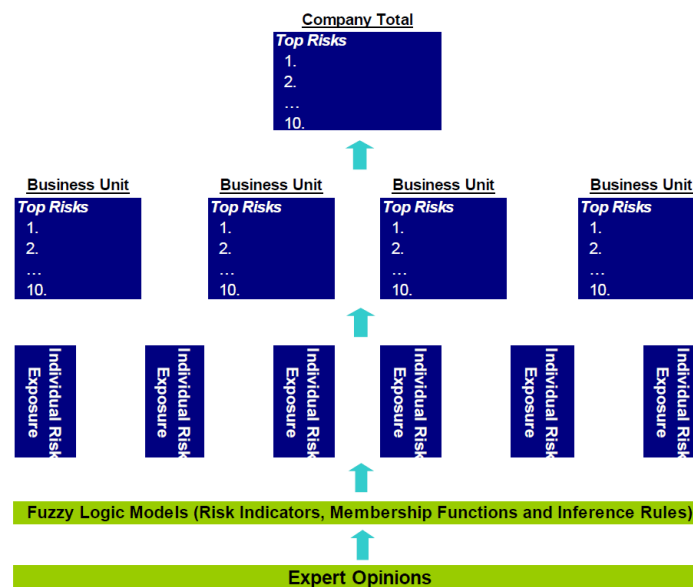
Company Total

Top Risks
1.
2.
…
10.

Business Unit

Top Risks
1.
2.
…
10.

Business Unit

Top Risks
1.
2.
…
10.

Business Unit

Top Risks
1.
2.
…
10.

Business Unit

Top Risks
1.
2.
…
10.

Individual Risk Exposure

Individual Risk Exposure

Individual Risk Exposure

Individual Risk Exposure

Individual Risk Exposure

Individual Risk Exposure

Fuzzy Logic Models (Risk Indicators, Membership Functions and Inference Rules)

Expert Opinions